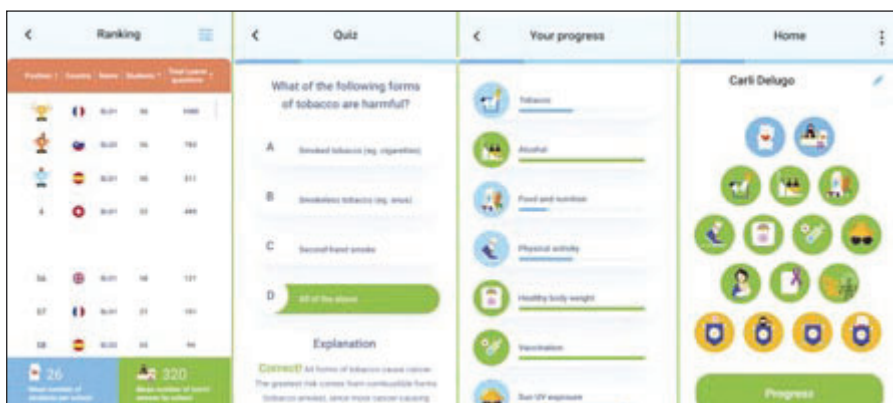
Ranking

Position | Country | Name | Students | Total (correct questions)

4

26

320

Quiz

What of the following forms of tobacco are harmful?

A Smoked tobacco (eg. cigarettes)

B Smokeless tobacco (eg. snus)

C Second-hand smoke

D All of the above

Explanation

Correct! All forms of tobacco cause cancer. The greatest risk comes from combustible forms (tobacco smoke), since most cancer-causing

Your progress

Tobacco

Alcohol

Food and nutrition

Physical activity

Healthy body weight

Vaccination

Sun UV exposure

Home

Carli Delugo

Progress